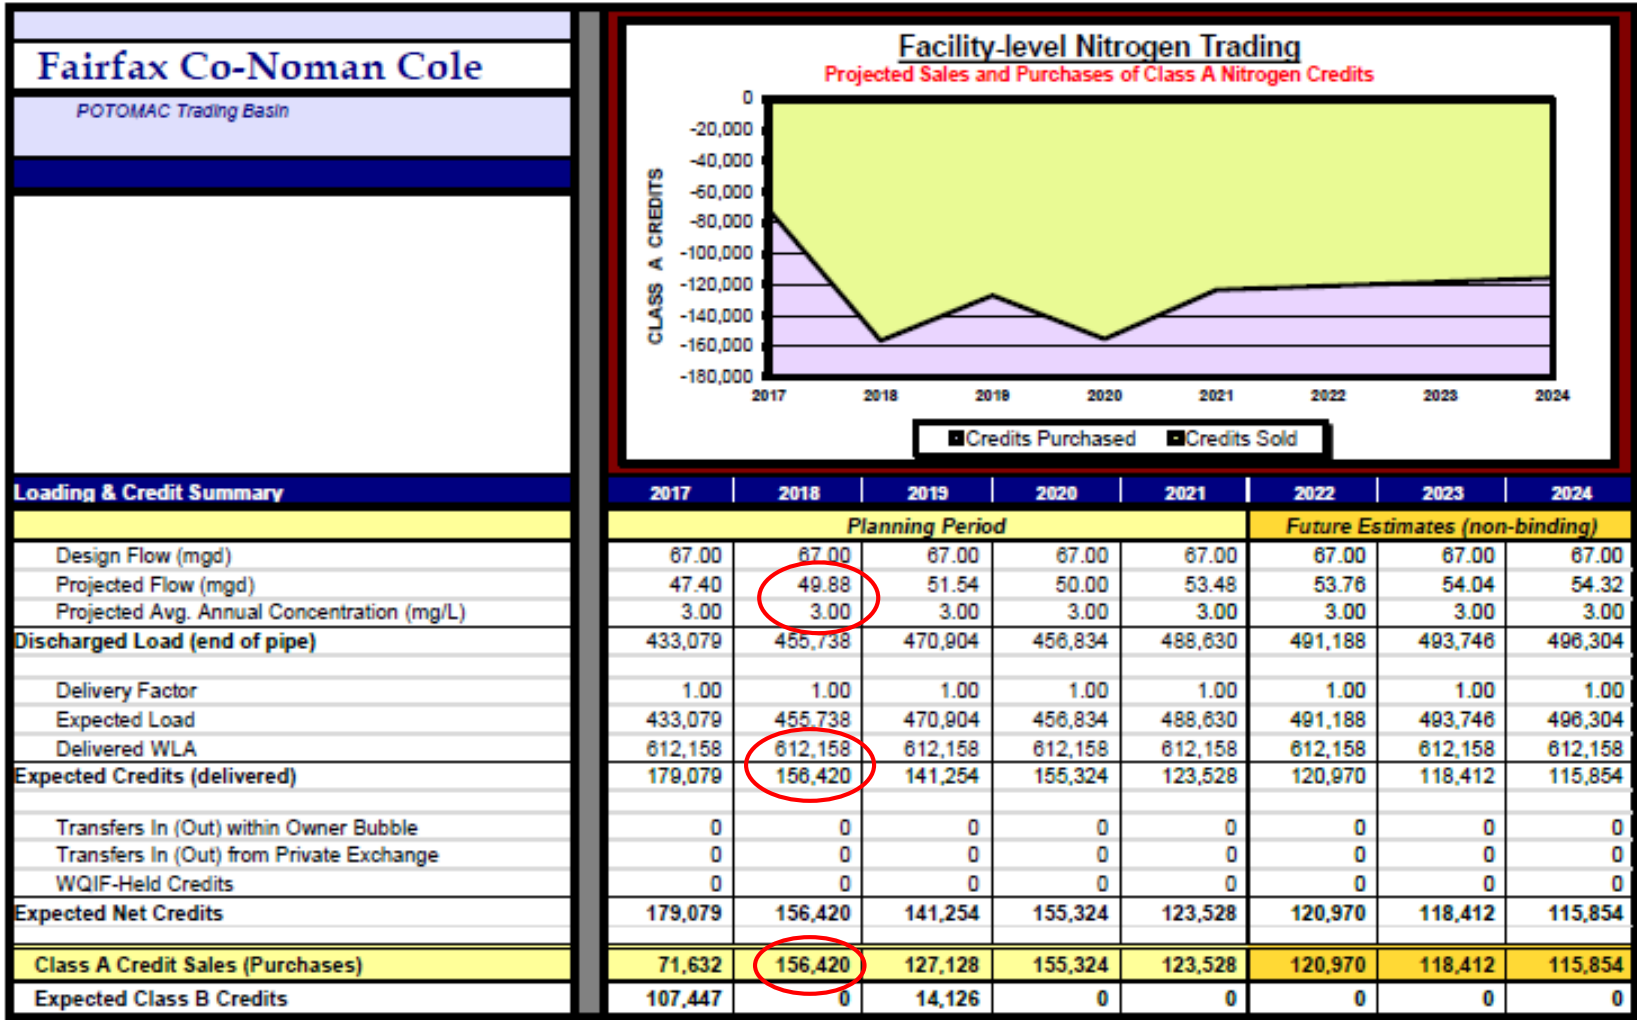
Fairfax Co-Noman Cole

POTOMAC Trading Basin

Facility-level Nitrogen Trading
Projected Sales and Purchases of Class A Nitrogen Credits

CLASS A CREDITS

0
-20,000
-40,000
-60,000
-80,000
-100,000
-120,000
-140,000
-160,000
-180,000

2017 2018 2019 2020 2021 2022 2023 2024

Credits Purchased Credits Sold

| Loading & Credit Summary | 2017 | 2018 | 2019 | 2020 | 2021 | 2022 | 2023 | 2024 |
|---|---|---|---|---|---|---|---|---|
| | Planning Period | | | | | Future Estimates (non-binding) | | |
| Design Flow (mgd) | 67.00 | 67.00 | 67.00 | 67.00 | 67.00 | 67.00 | 67.00 | 67.00 |
| Projected Flow (mgd) | 47.40 | 49.88 | 51.54 | 50.00 | 53.48 | 53.76 | 54.04 | 54.32 |
| Projected Avg. Annual Concentration (mg/L) | 3.00 | 3.00 | 3.00 | 3.00 | 3.00 | 3.00 | 3.00 | 3.00 |
| Discharged Load (end of pipe) | 433,079 | 455,738 | 470,904 | 456,834 | 488,630 | 491,188 | 493,746 | 496,304 |
| Delivery Factor | 1.00 | 1.00 | 1.00 | 1.00 | 1.00 | 1.00 | 1.00 | 1.00 |
| Expected Load | 433,079 | 455,738 | 470,904 | 456,834 | 488,630 | 491,188 | 493,746 | 496,304 |
| Delivered WLA | 612,158 | 612,158 | 612,158 | 612,158 | 612,158 | 612,158 | 612,158 | 612,158 |
| Expected Credits (delivered) | 179,079 | 156,420 | 141,254 | 155,324 | 123,528 | 120,970 | 118,412 | 115,854 |
| Transfers In (Out) within Owner Bubble | 0 | 0 | 0 | 0 | 0 | 0 | 0 | 0 |
| Transfers In (Out) from Private Exchange | 0 | 0 | 0 | 0 | 0 | 0 | 0 | 0 |
| WQIF-Held Credits | 0 | 0 | 0 | 0 | 0 | 0 | 0 | 0 |
| Expected Net Credits | 179,079 | 156,420 | 141,254 | 155,324 | 123,528 | 120,970 | 118,412 | 115,854 |
| Class A Credit Sales (Purchases) | 71,632 | 156,420 | 127,128 | 155,324 | 123,528 | 120,970 | 118,412 | 115,854 |
| Expected Class B Credits | 107,447 | 0 | 14,126 | 0 | 0 | 0 | 0 | 0 |